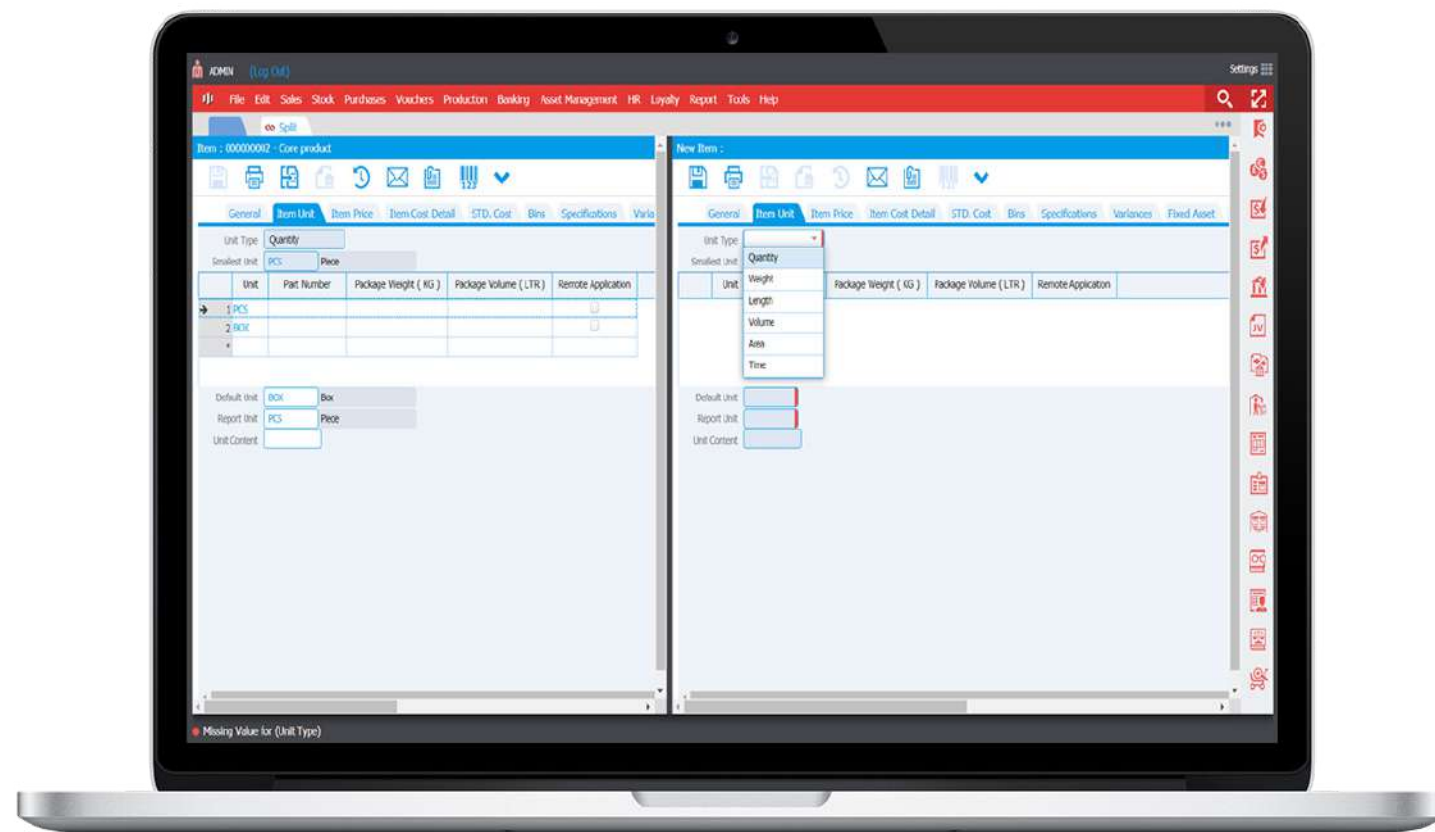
ADMIN (Log Out)

Settings

File Edit Sales Stock Purchases Vouchers Production Banking Asset Management HR Loyalty Report Tools Help

Split

Item : 000000002 - Core product

General Item Unit Item Price Item Cost Detail STD. Cost Bins Specifications Varia

Unit Type Quantity

Smallest Unit PCS Piece

| | Unit | Part Number | Package Weight ( KG ) | Package Volume ( LTR ) | Remote Application |
|---|---|---|---|---|---|
| 1 | PCS | | | | |
| 2 | BOX | | | | |
| * | | | | | |

Default Unit BOX Box

Report Unit PCS Piece

Unit Content

New Item :

General Item Unit Item Price Item Cost Detail STD. Cost Bins Specifications Variances Fixed Asset

Unit Type

Smallest Unit

Quantity
Weight
Length
Volume
Area
Time

| Unit | | Package Weight ( KG ) | Package Volume ( LTR ) | Remote Application |
|---|---|---|---|---|

Default Unit

Report Unit

Unit Content

Missing Value for (Unit Type)